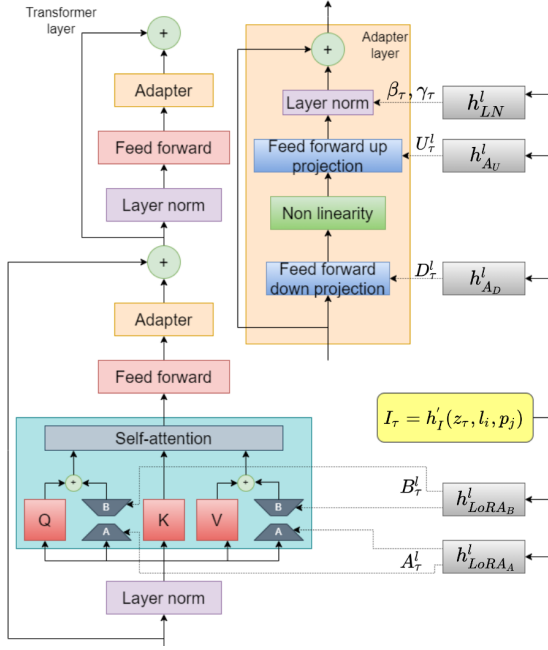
Transformer layer

+

Adapter

Feed forward

Layer norm

+

Adapter

Feed forward

Self-attention

+

+

Q

B

A

K

V

B

A

Layer norm

Adapter layer

+

Layer norm

$\beta_\tau, \gamma_\tau$

$h^l_{LN}$

Feed forward up projection

$U^l_\tau$

$h^l_{A_U}$

Non linearity

Feed forward down projection

$D^l_\tau$

$h^l_{A_D}$

$I_\tau = h'_I(z_\tau, l_i, p_j)$

$B^l_\tau$

$h^l_{LoRA_B}$

$A^l_\tau$

$h^l_{LoRA_A}$